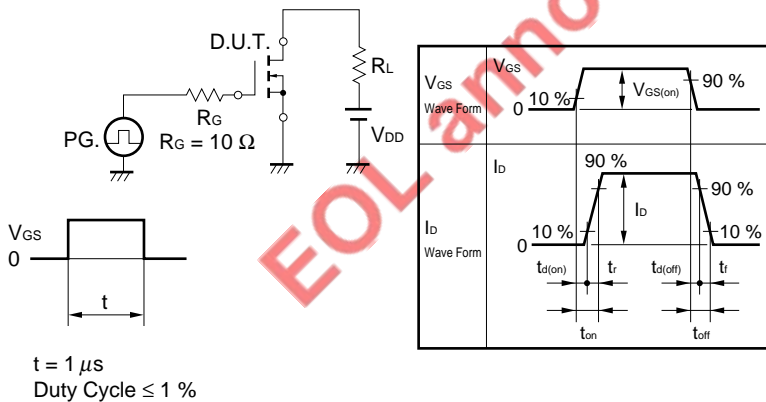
D.U.T.

$R_L$

$R_G$

PG.

$R_G = 10\ \Omega$

$V_{DD}$

$V_{GS}$

0

t

t = 1 $\mu$s
Duty Cycle ≤ 1 %

| | |
|---|---|
| $V_{GS}$ Wave Form | $V_{GS}$ 0 10 % $V_{GS(on)}$ 90 % |
| $I_D$ Wave Form | $I_D$ 0 10 % 90 % $I_D$ 90 % 10 % $t_{d(on)}$ $t_r$ $t_{d(off)}$ $t_f$ $t_{on}$ $t_{off}$ |

EOL anno